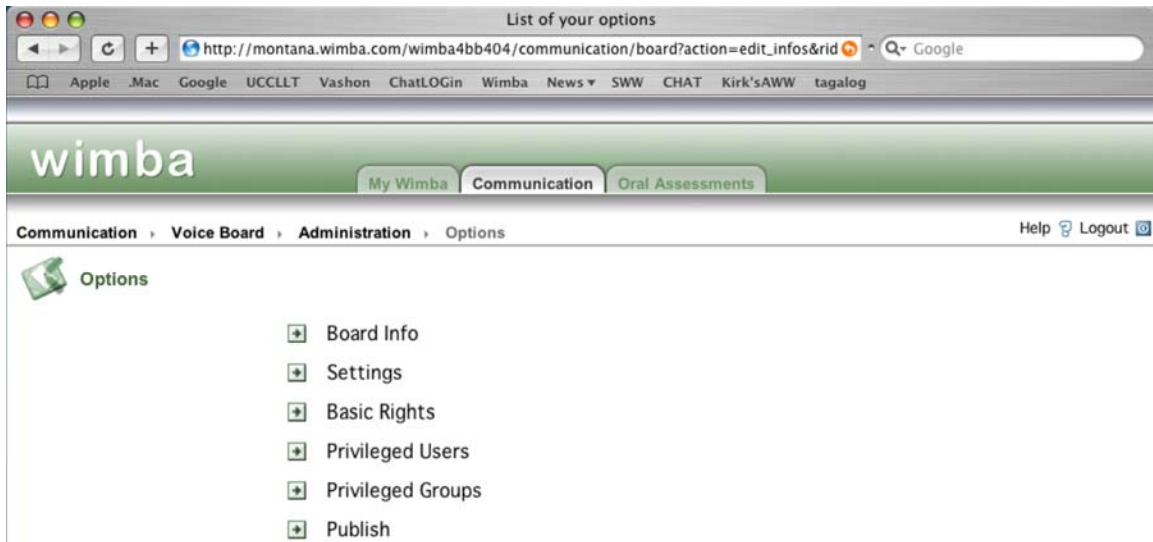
List of your options

http://montana.wimba.com/wimba4bb404/communication/board?action=edit_infos&rid

Google

Apple .Mac Google UCCLLT Vashon ChatLOGin Wimba News ▾ SWW CHAT Kirk'sAWW tagalog

wimba

My Wimba | Communication | Oral Assessments

Communication › Voice Board › Administration › Options

Help Logout

Options

Board Info

Settings

Basic Rights

Privileged Users

Privileged Groups

Publish